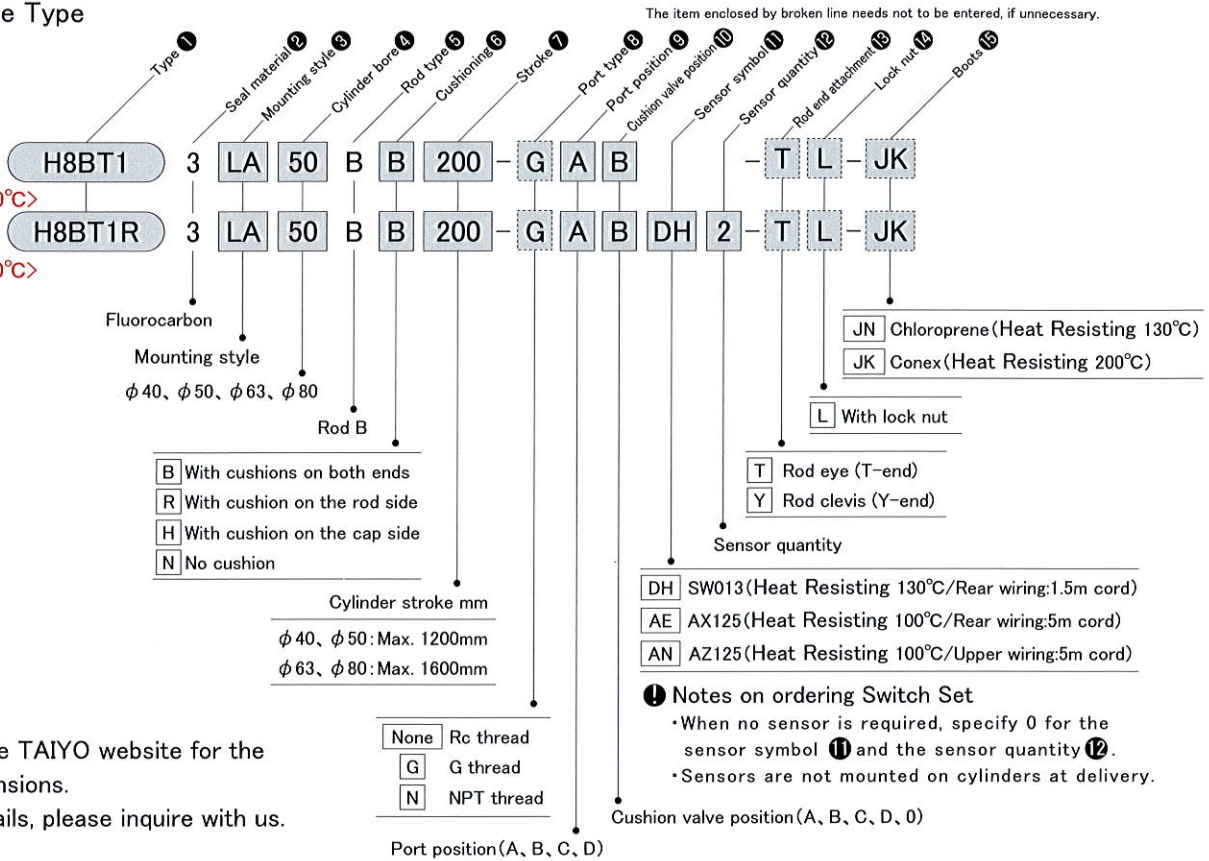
e Type

The item enclosed by broken line needs not to be entered, if unnecessary.

Type ❶ Seal material ❷ Mounting style ❸ Cylinder bore ❹ Rod type ❺ Cushioning ❻ Stroke ❼ Port type ❽ Port position ❾ Cushion valve position ❿ Sensor symbol ⓫ Sensor quantity ⓬ Rod end attachment ⓭ Lock nut ⓮ Boots ⓯

H8BT1 3 LA 50 B B 200 - G A B - T L - JK
0°C>
H8BT1R 3 LA 50 B B 200 - G A B DH 2 - T L - JK
0°C>

Fluorocarbon

Mounting style

$\phi$40、$\phi$50、$\phi$63、$\phi$80

Rod B

B With cushions on both ends
R With cushion on the rod side
H With cushion on the cap side
N No cushion

Cylinder stroke mm

$\phi$40、$\phi$50: Max. 1200mm
$\phi$63、$\phi$80: Max. 1600mm

None Rc thread
G G thread
N NPT thread

Port position (A、B、C、D)

Cushion valve position (A、B、C、D、0)

JN Chloroprene (Heat Resisting 130°C)
JK Conex (Heat Resisting 200°C)

L With lock nut

T Rod eye (T-end)
Y Rod clevis (Y-end)

Sensor quantity

DH SW013 (Heat Resisting 130°C/Rear wiring:1.5m cord)
AE AX125 (Heat Resisting 100°C/Rear wiring:5m cord)
AN AZ125 (Heat Resisting 100°C/Upper wiring:5m cord)

❗ Notes on ordering Switch Set
・When no sensor is required, specify 0 for the sensor symbol ⓫ and the sensor quantity ⓬.
・Sensors are not mounted on cylinders at delivery.

e TAIYO website for the
nsions.
ails, please inquire with us.